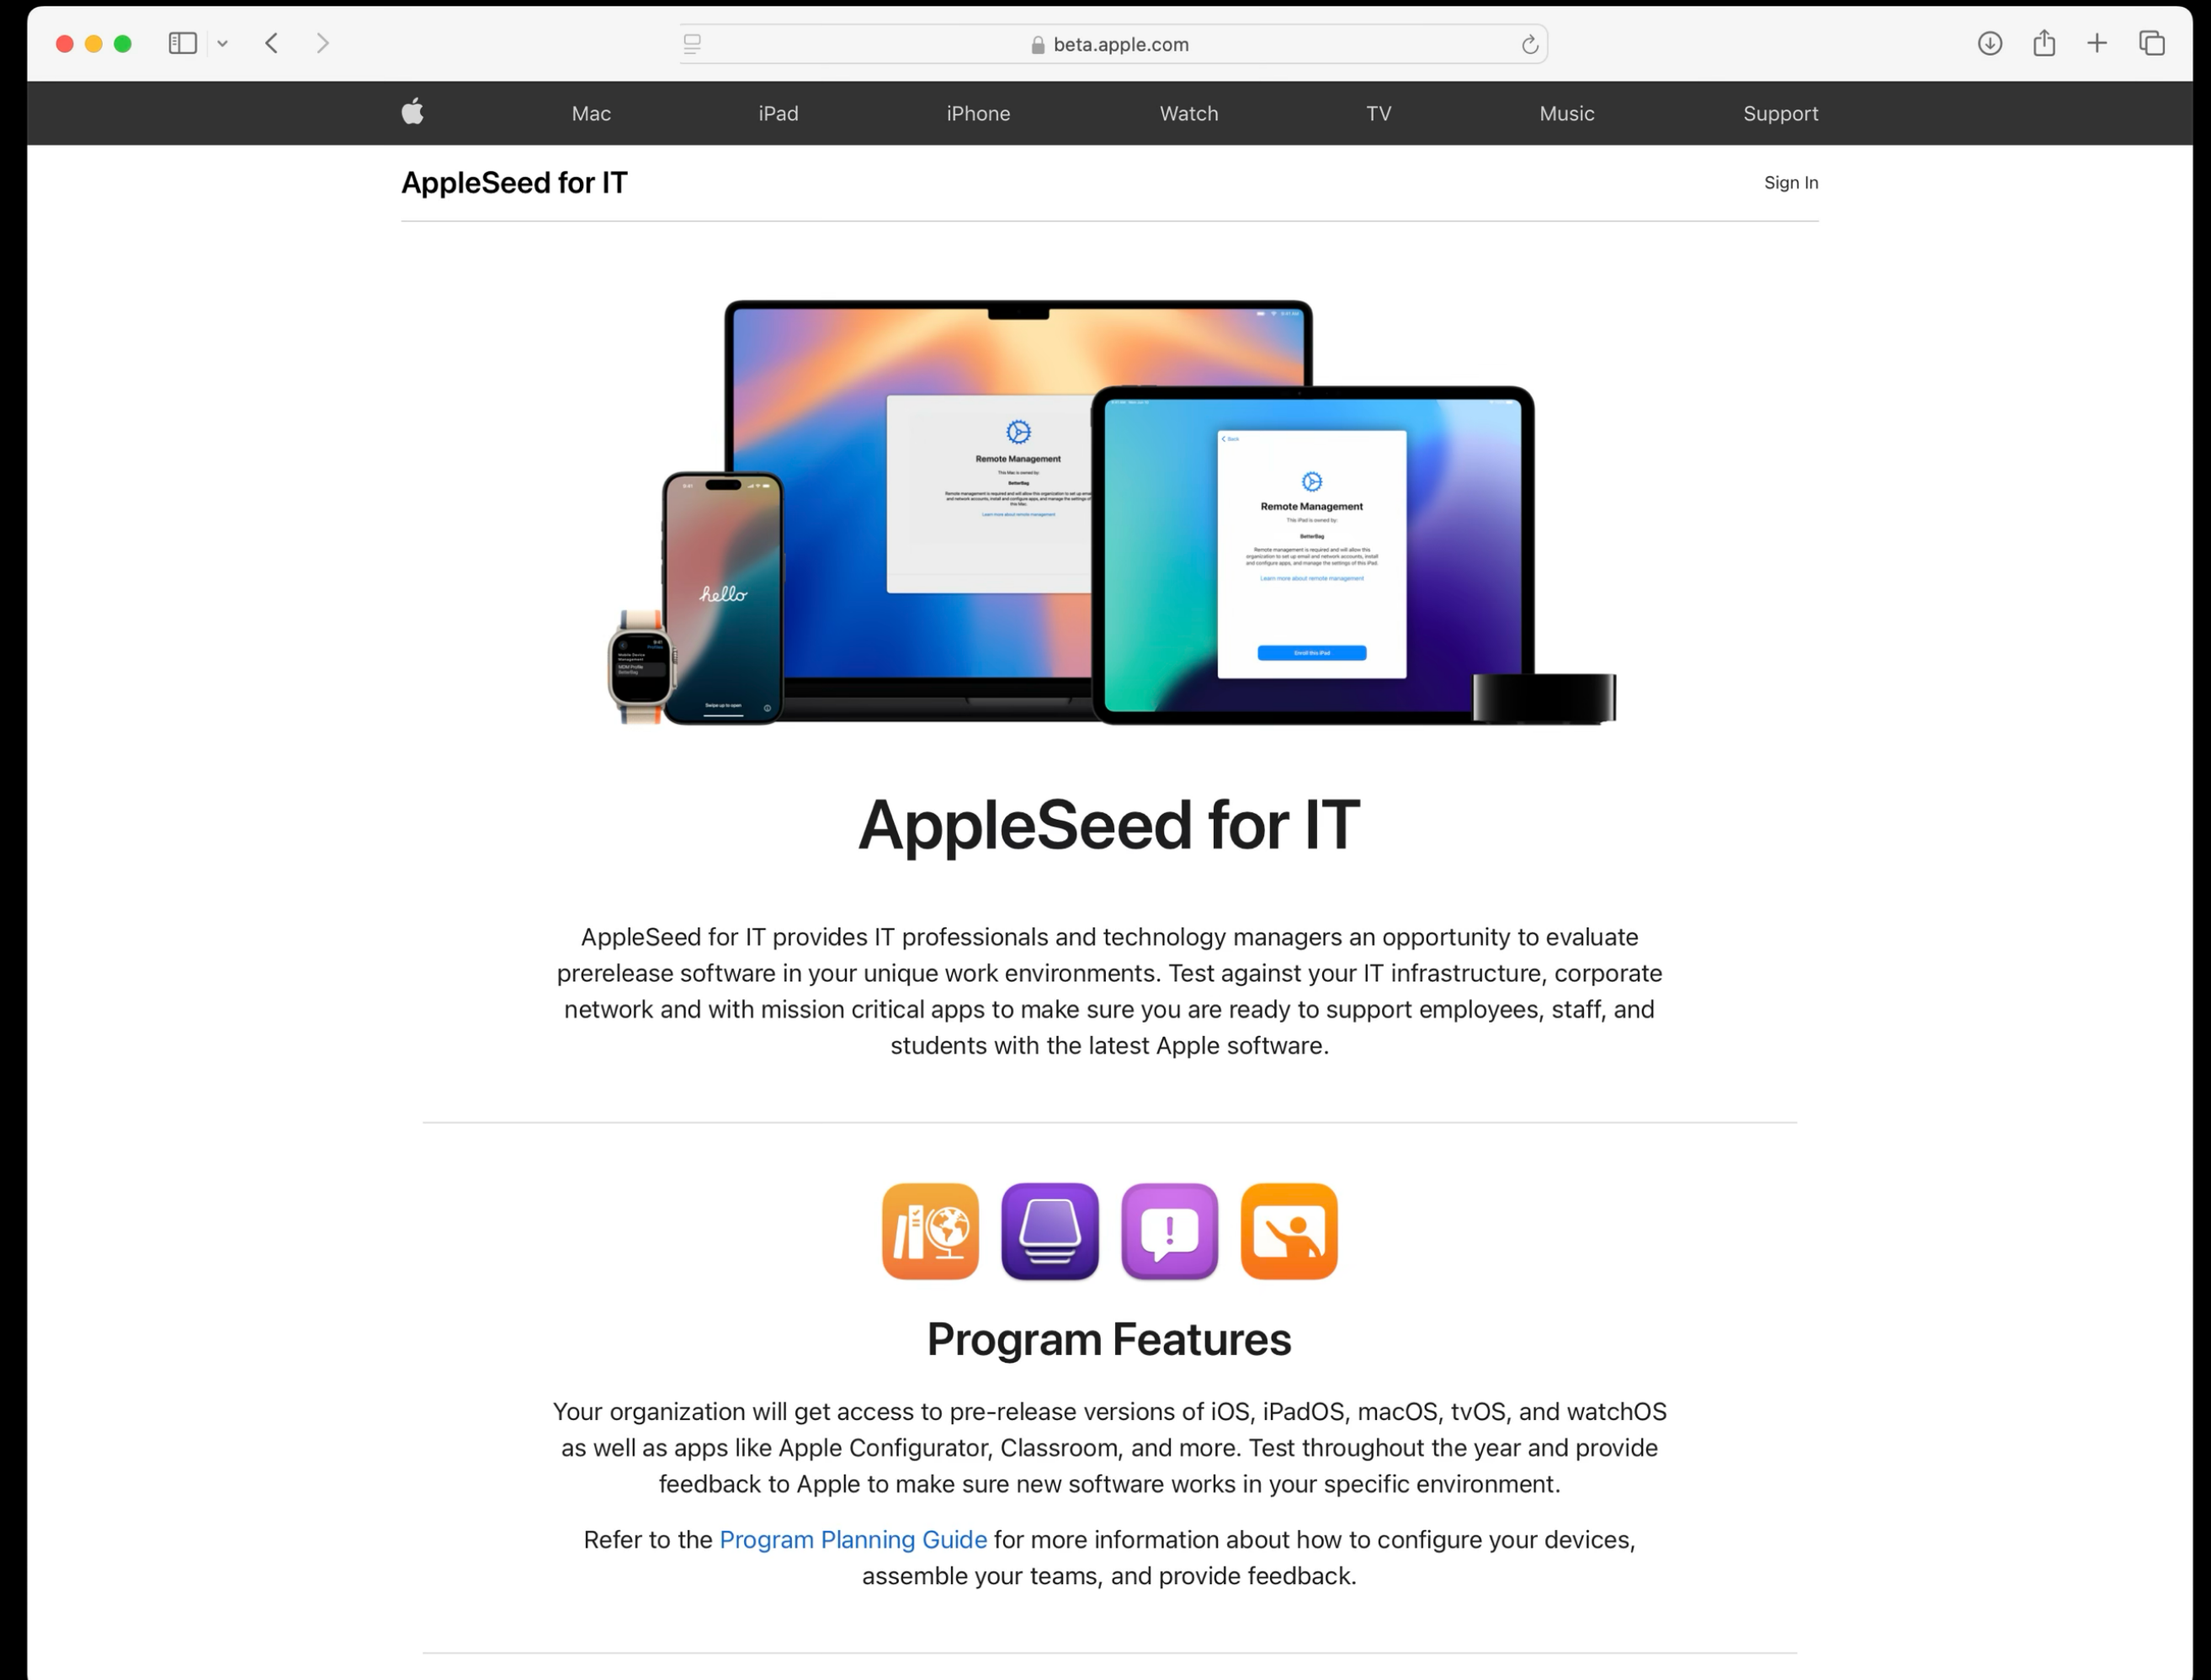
beta.apple.com

Mac iPad iPhone Watch TV Music Support

AppleSeed for IT

Sign In

Remote Management

hello

Remote Management

AppleSeed for IT

AppleSeed for IT provides IT professionals and technology managers an opportunity to evaluate prerelease software in your unique work environments. Test against your IT infrastructure, corporate network and with mission critical apps to make sure you are ready to support employees, staff, and students with the latest Apple software.

Program Features

Your organization will get access to pre-release versions of iOS, iPadOS, macOS, tvOS, and watchOS as well as apps like Apple Configurator, Classroom, and more. Test throughout the year and provide feedback to Apple to make sure new software works in your specific environment.

Refer to the Program Planning Guide for more information about how to configure your devices, assemble your teams, and provide feedback.